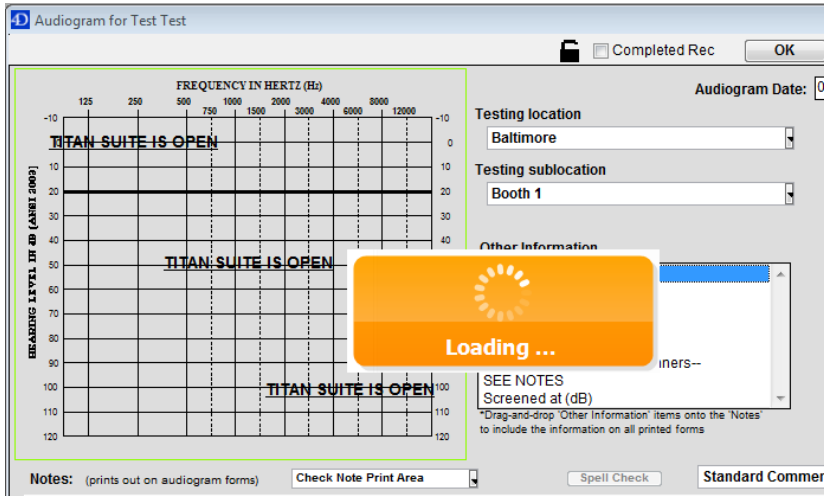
Audiogram for Test Test

Completed Rec

OK

FREQUENCY IN HERTZ (Hz)

125 250 500 750 1000 1500 2000 3000 4000 6000 8000 12000

HEARING LEVEL IN dB (ANSI 2009)

-10 0 10 20 30 40 50 60 70 80 90 100 110 120

-10 0 10 20 30 40 50 60 70 80 90 100 110 120

TITAN SUITE IS OPEN

TITAN SUITE IS OPEN

TITAN SUITE IS OPEN

Audiogram Date:

Testing location

Baltimore

Testing sublocation

Booth 1

Other Information

Loading ...

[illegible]ners--

SEE NOTES

Screened at (dB)

*Drag-and-drop 'Other Information' items onto the 'Notes' to include the information on all printed forms

Notes: (prints out on audiogram forms)

Check Note Print Area

Spell Check

Standard Commen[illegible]